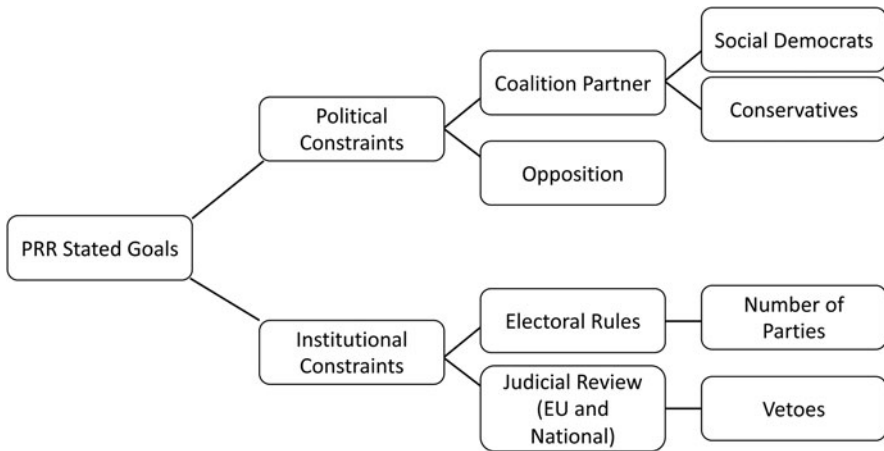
PRR Stated Goals

Political Constraints

Coalition Partner

Social Democrats

Conservatives

Opposition

Institutional Constraints

Electoral Rules

Number of Parties

Judicial Review (EU and National)

Vetoes